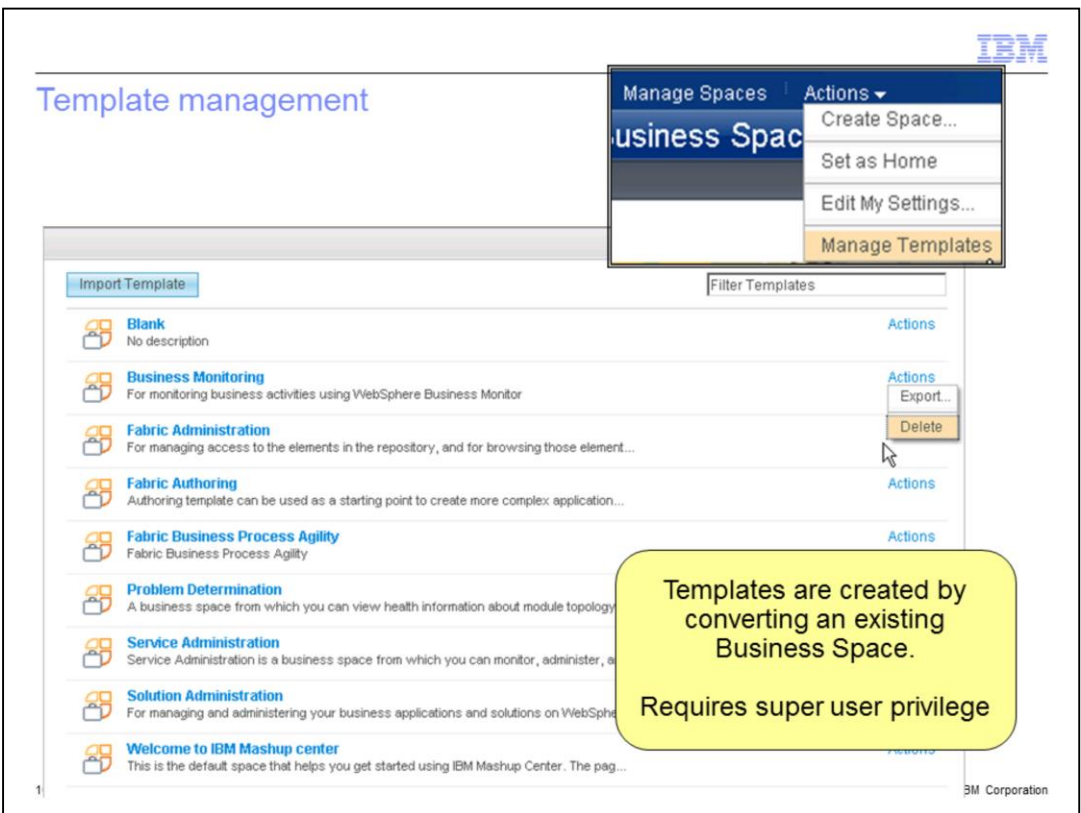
IBM

Template management

Manage Spaces | Actions ▾

usiness Spac

Create Space...

Set as Home

Edit My Settings...

Manage Templates

Import Template

Filter Templates

Blank
No description

Actions

Business Monitoring
For monitoring business activities using WebSphere Business Monitor

Actions

Export...

Delete

Fabric Administration
For managing access to the elements in the repository, and for browsing those element...

Fabric Authoring
Authoring template can be used as a starting point to create more complex application...

Actions

Fabric Business Process Agility
Fabric Business Process Agility

Actions

Problem Determination
A business space from which you can view health information about module topology

Service Administration
Service Administration is a business space from which you can monitor, administer, a

Solution Administration
For managing and administering your business applications and solutions on WebSphe

Welcome to IBM Mashup center
This is the default space that helps you get started using IBM Mashup Center. The pag...

Templates are created by converting an existing Business Space.

Requires super user privilege

1

BM Corporation